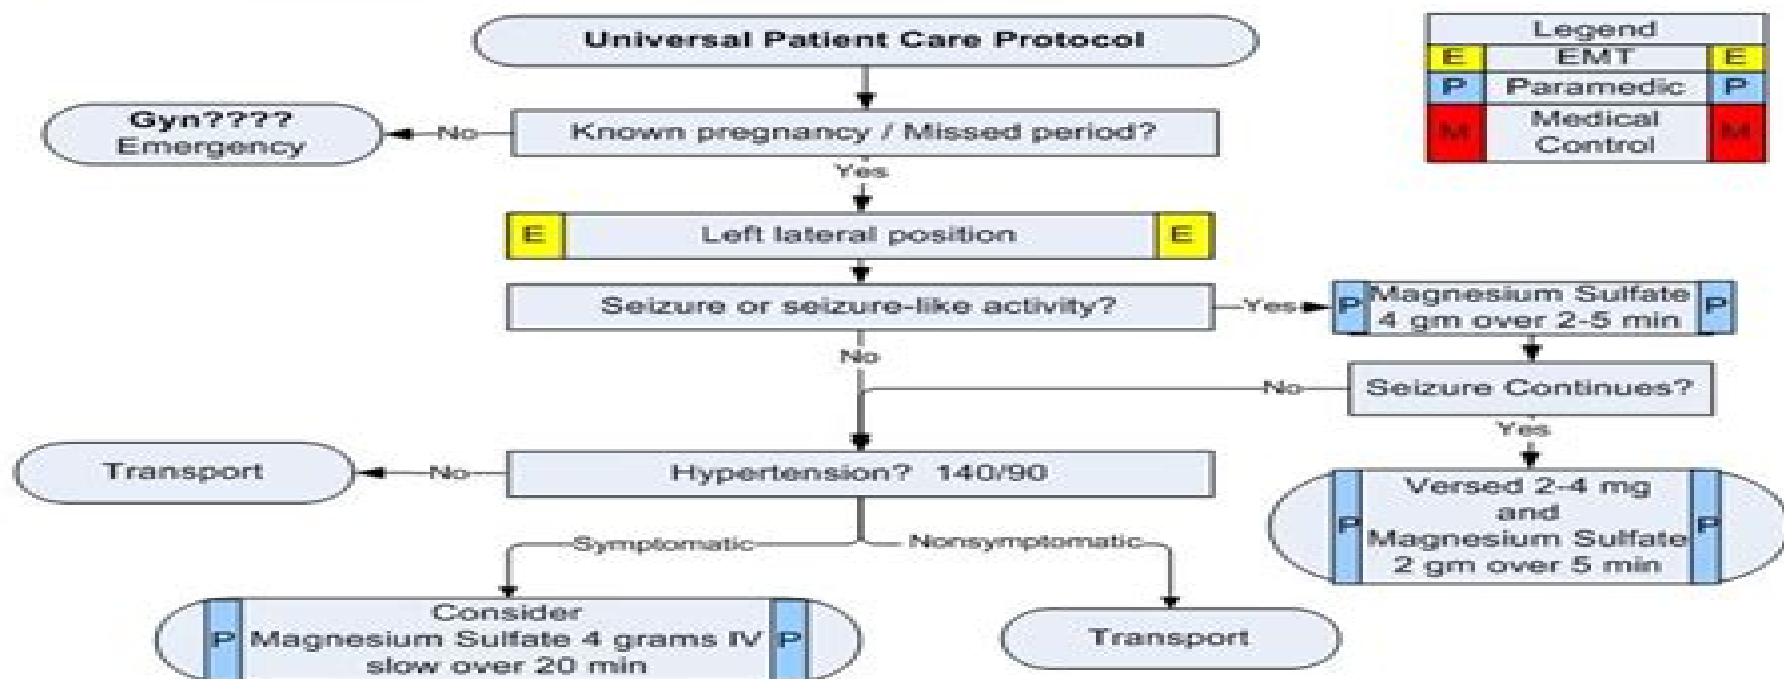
Universal Patient Care Protocol

| Legend | | |
|---|---|---|
| E | EMT | E |
| P | Paramedic | P |
| M | Medical Control | M |

Gyn???? Emergency

No

Known pregnancy / Missed period?

Yes

E Left lateral position E

Seizure or seizure-like activity?

Yes

P Magnesium Sulfate 4 gm over 2-5 min P

No

No

Seizure Continues?

Yes

P Versed 2-4 mg and Magnesium Sulfate 2 gm over 5 min P

Transport

No

Hypertension? 140/90

Symptomatic

Nonsymptomatic

P Consider Magnesium Sulfate 4 grams IV slow over 20 min P

Transport